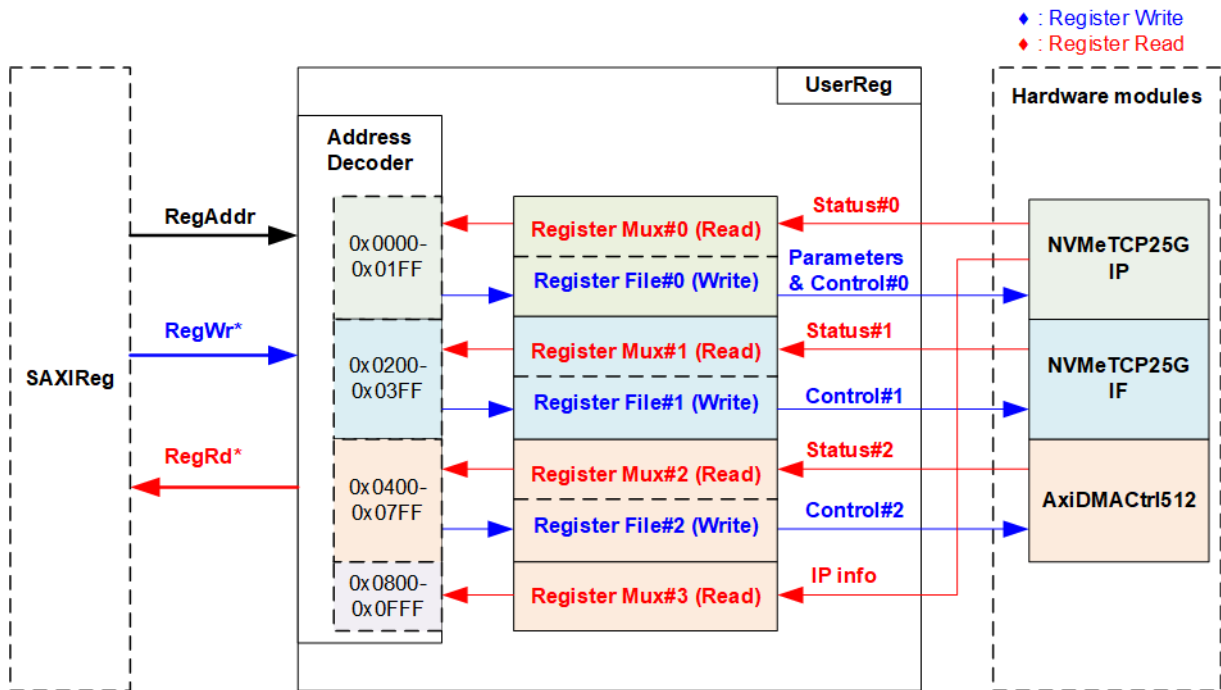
♦ : Register Write
♦ : Register Read

UserReg

Hardware modules

Address Decoder

SAXIReg

RegAddr

RegWr*

RegRd*

0x0000-
0x01FF

0x0200-
0x03FF

0x0400-
0x07FF

0x0800-
0x0FFF

Register Mux#0 (Read)
Register File#0 (Write)
Register Mux#1 (Read)
Register File#1 (Write)
Register Mux#2 (Read)
Register File#2 (Write)
Register Mux#3 (Read)

Status#0
Parameters & Control#0
Status#1
Control#1
Status#2
Control#2
IP info

NVMeTCP25G IP

NVMeTCP25G IF

AxiDMACtrl512